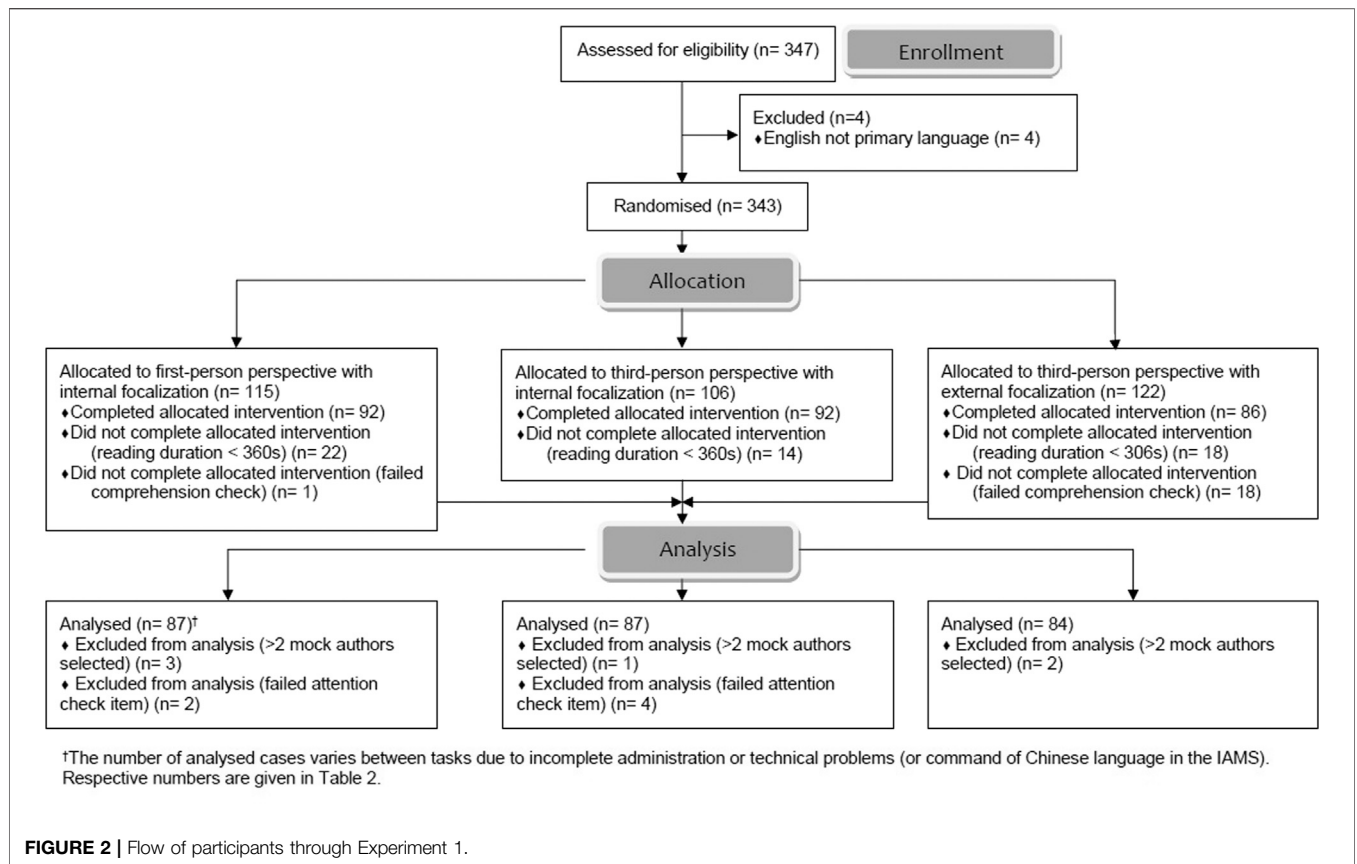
Assessed for eligibility (n= 347)

Enrollment

Excluded (n=4)
♦English not primary language (n= 4)

Randomised (n= 343)

Allocation

Allocated to first-person perspective with internal focalization (n= 115)
♦Completed allocated intervention (n= 92)
♦Did not complete allocated intervention (reading duration < 360s) (n= 22)
♦Did not complete allocated intervention (failed comprehension check) (n= 1)

Allocated to third-person perspective with internal focalization (n= 106)
♦Completed allocated intervention (n= 92)
♦Did not complete allocated intervention (reading duration < 360s) (n= 14)

Allocated to third-person perspective with external focalization (n= 122)
♦Completed allocated intervention (n= 86)
♦Did not complete allocated intervention (reading duration < 306s) (n= 18)
♦ Did not complete allocated intervention (failed comprehension check) (n= 18)

Analysis

Analysed (n= 87)†
♦ Excluded from analysis (>2 mock authors selected) (n= 3)
♦ Excluded from analysis (failed attention check item) (n= 2)

Analysed (n= 87)
♦ Excluded from analysis (>2 mock authors selected) (n= 1)
♦ Excluded from analysis (failed attention check item) (n= 4)

Analysed (n= 84)
♦ Excluded from analysis (>2 mock authors selected) (n= 2)

†The number of analysed cases varies between tasks due to incomplete administration or technical problems (or command of Chinese language in the IAMS). Respective numbers are given in Table 2.

FIGURE 2 | Flow of participants through Experiment 1.